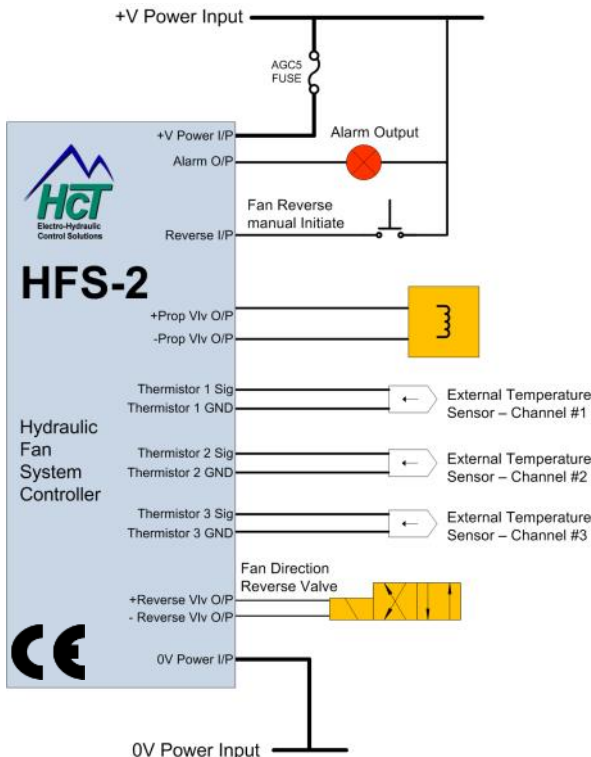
+V Power Input

AGC5
FUSE

+V Power I/P

Alarm Output

Alarm O/P

HCT
Electro-Hydraulic
Control Solutions

Fan Reverse
manual Initiate

Reverse I/P

HFS-2

+Prop Vlv O/P

-Prop Vlv O/P

Thermistor 1 Sig
Thermistor 1 GND

External Temperature
Sensor – Channel #1

Hydraulic
Fan
System
Controller

Thermistor 2 Sig
Thermistor 2 GND

External Temperature
Sensor – Channel #2

Thermistor 3 Sig
Thermistor 3 GND

External Temperature
Sensor – Channel #3

Fan Direction
Reverse Valve

+Reverse Vlv O/P
- Reverse Vlv O/P

CE

0V Power I/P

0V Power Input